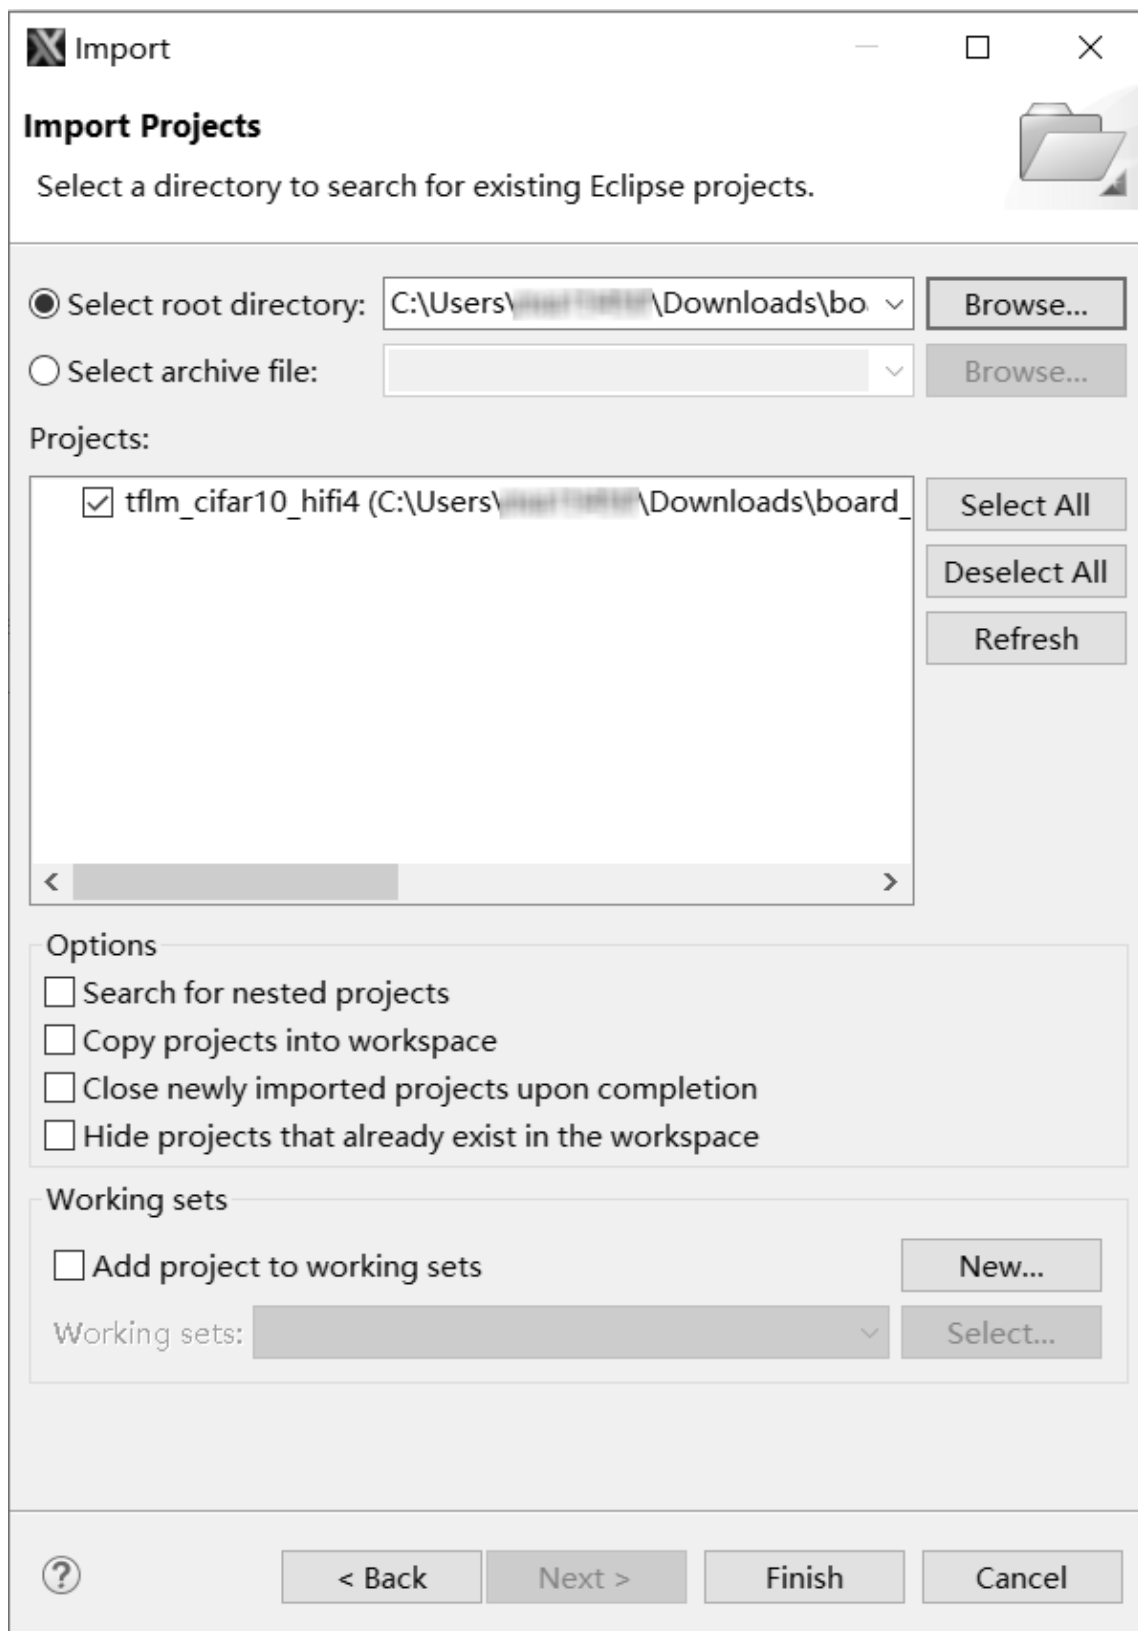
Import

Import Projects

Select a directory to search for existing Eclipse projects.

Select root directory: C:\Users\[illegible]\Downloads\bo

Browse...

Select archive file:

Browse...

Projects:

tflm_cifar10_hifi4 (C:\Users\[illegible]\Downloads\board_

Select All

Deselect All

Refresh

Options

Search for nested projects

Copy projects into workspace

Close newly imported projects upon completion

Hide projects that already exist in the workspace

Working sets

Add project to working sets

New...

Working sets:

Select...

< Back

Next >

Finish

Cancel